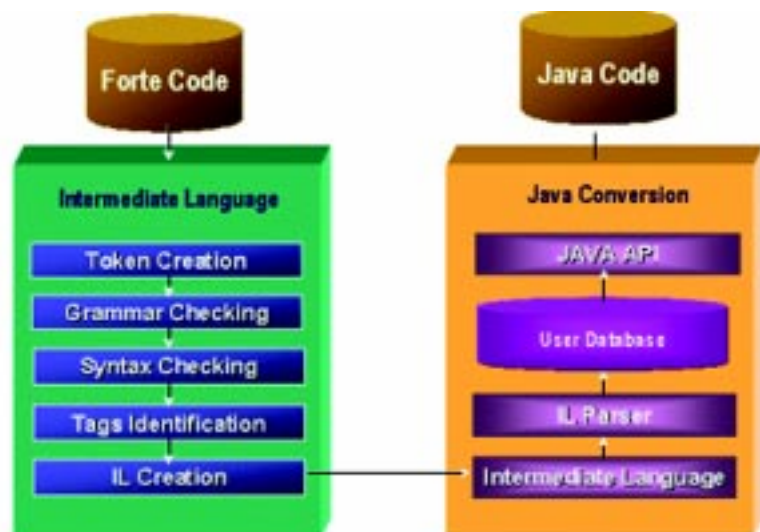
Forte Code

Intermediate Language

Token Creation

Grammar Checking

Syntax Checking

Tags Identification

IL Creation

Java Code

Java Conversion

JAVA API

User Database

IL Parser

Intermediate Language